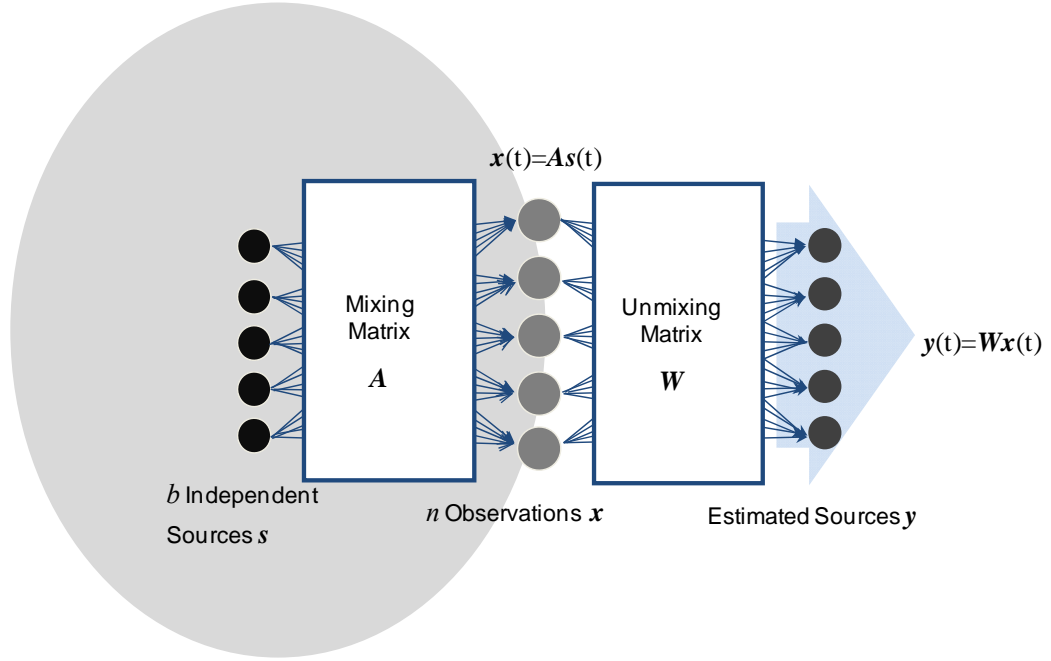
$\boldsymbol{x}(t)=\boldsymbol{A}\boldsymbol{s}(t)$

Mixing Matrix

$\boldsymbol{A}$

Unmixing Matrix

$\boldsymbol{W}$

$\boldsymbol{y}(t)=\boldsymbol{W}\boldsymbol{x}(t)$

$b$ Independent Sources $\boldsymbol{s}$

$n$ Observations $\boldsymbol{x}$

Estimated Sources $\boldsymbol{y}$